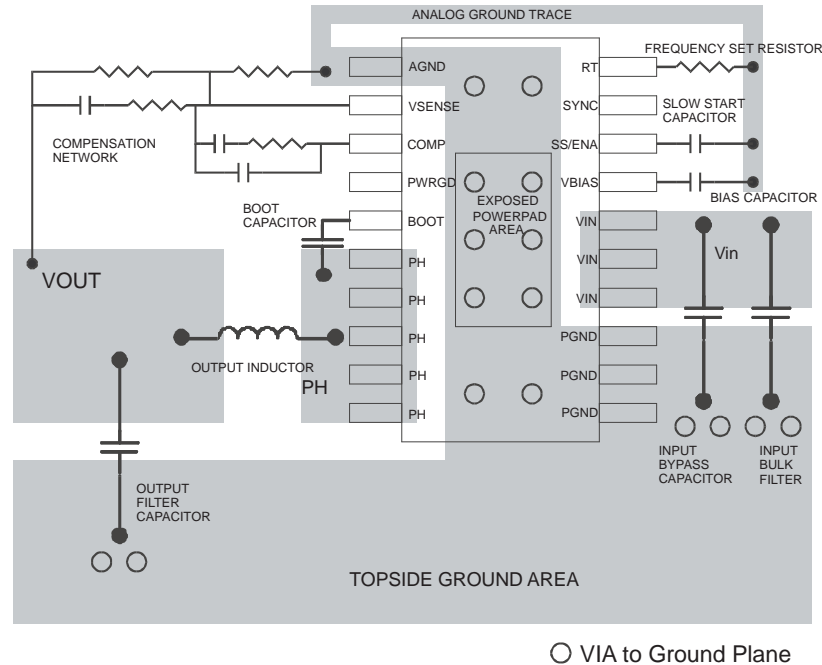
ANALOG GROUND TRACE

FREQUENCY SET RESISTOR

AGND
VSENSE
COMP
PWRGD
BOOT
PH
PH
PH
PH
PH

RT
SYNC
SS/ENA
VBIAS
VIN
VIN
VIN
PGND
PGND
PGND

SLOW START CAPACITOR

BIAS CAPACITOR

COMPENSATION NETWORK

BOOT CAPACITOR

EXPOSED POWERPAD AREA

VOUT

Vin

OUTPUT INDUCTOR

PH

INPUT BYPASS CAPACITOR

INPUT BULK FILTER

OUTPUT FILTER CAPACITOR

TOPSIDE GROUND AREA

VIA to Ground Plane